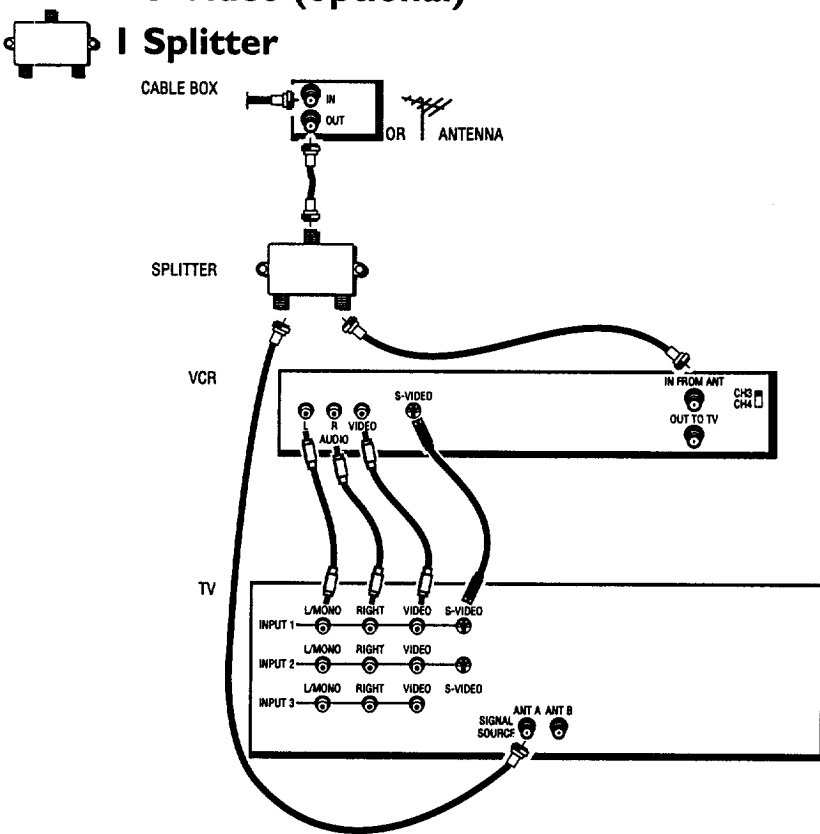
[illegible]

1 Splitter

CABLE BOX
IN
OUT
OR
ANTENNA

SPLITTER

VCR
L
R
AUDIO
VIDEO
S-VIDEO
IN FROM ANT
OUT TO TV
CH3
CH4

TV
INPUT 1
L/MONO
RIGHT
VIDEO
S-VIDEO
INPUT 2
L/MONO
RIGHT
VIDEO
INPUT 3
L/MONO
RIGHT
VIDEO
S-VIDEO
SIGNAL SOURCE
ANT A
ANT B